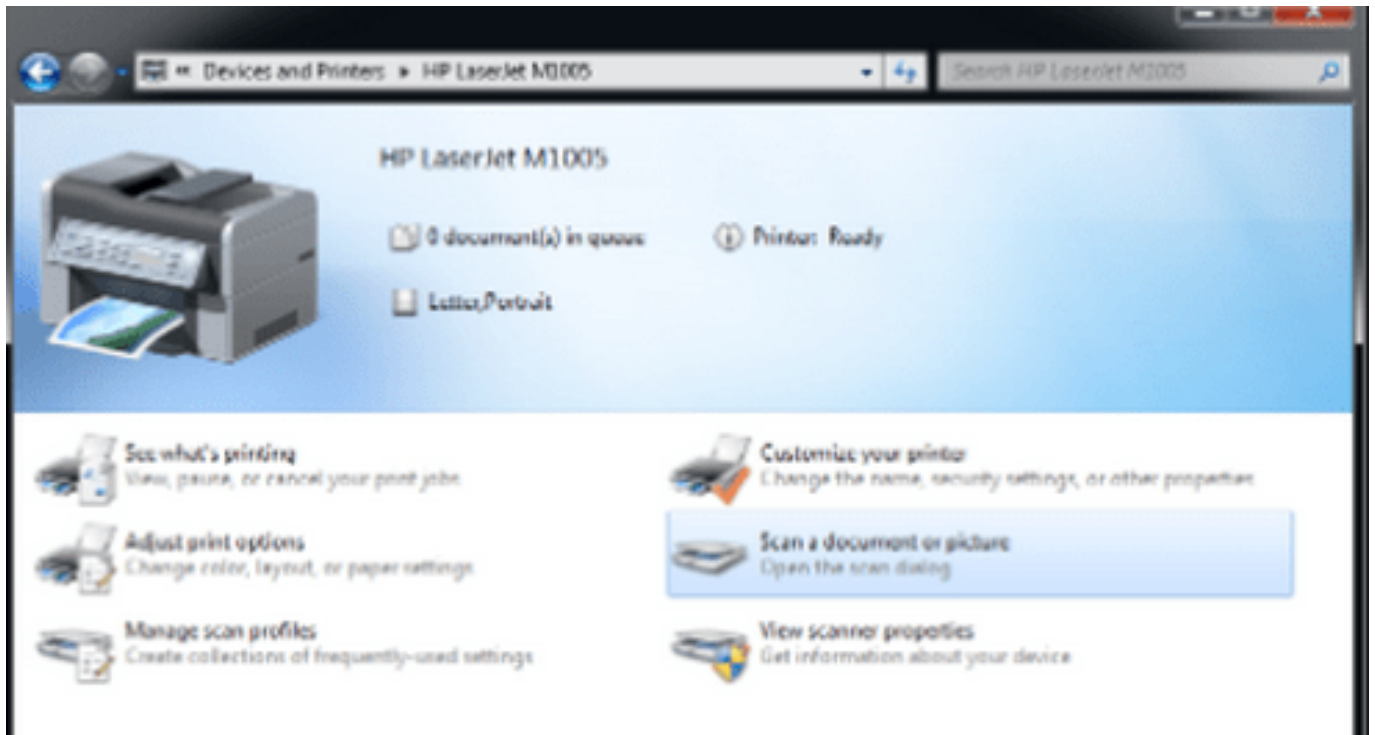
« Devices and Printers ► HP LaserJet M1005

Search HP LaserJet M1005

HP LaserJet M1005

0 document(s) in queue

Printer: Ready

Letter,Portrait

See what's printing
View, pause, or cancel your print jobs

Customize your printer
Change the name, security settings, or other properties

Adjust print options
Change color, layout, or paper settings

Scan a document or picture
Open the scan dialog

Manage scan profiles
Create collections of frequently-used settings

View scanner properties
Get information about your device